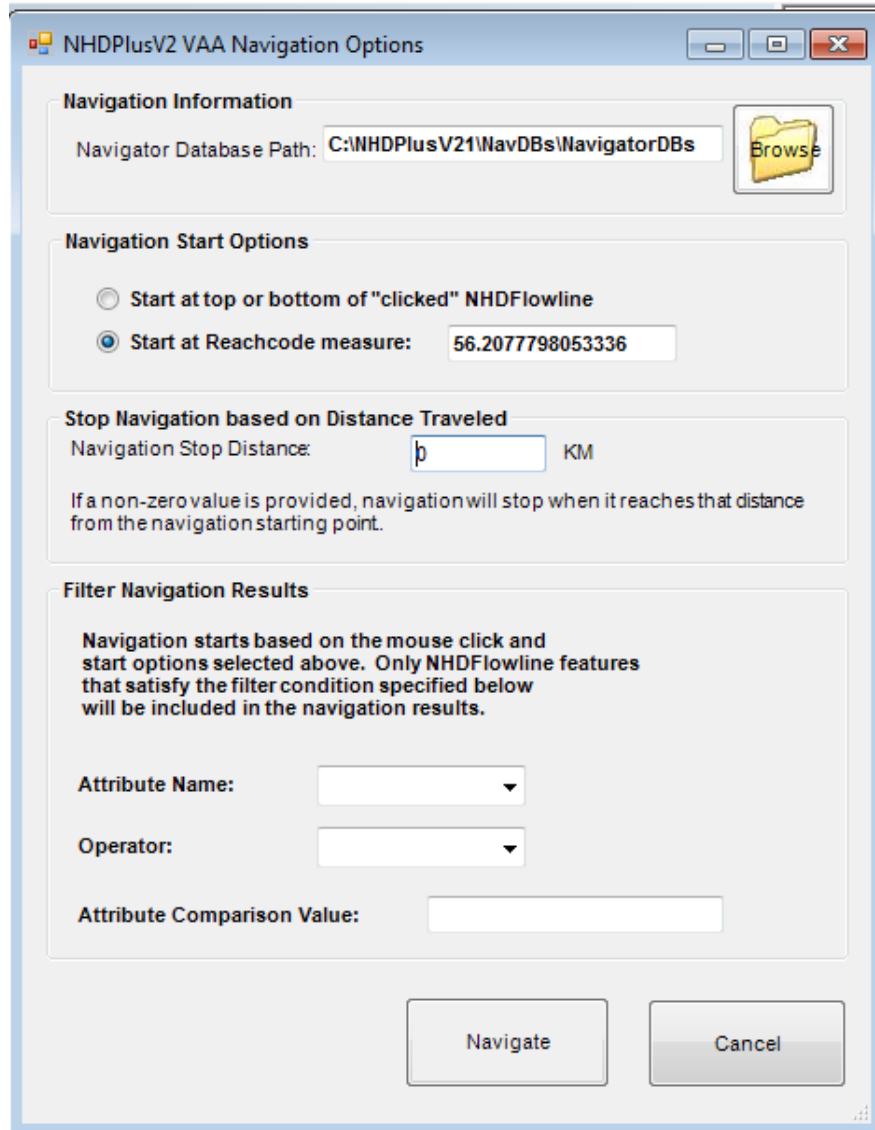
NHDPlusV2 VAA Navigation Options

Navigation Information

Navigator Database Path: C:\NHDPlusV21\NavDBs\NavigatorDBs

Browse

Navigation Start Options

Start at top or bottom of "clicked" NHDFlowline

Start at Reachcode measure: 56.2077798053336

Stop Navigation based on Distance Traveled

Navigation Stop Distance: 0 KM

If a non-zero value is provided, navigation will stop when it reaches that distance from the navigation starting point.

Filter Navigation Results

Navigation starts based on the mouse click and start options selected above. Only NHDFlowline features that satisfy the filter condition specified below will be included in the navigation results.

Attribute Name:

Operator:

Attribute Comparison Value:

Navigate

Cancel